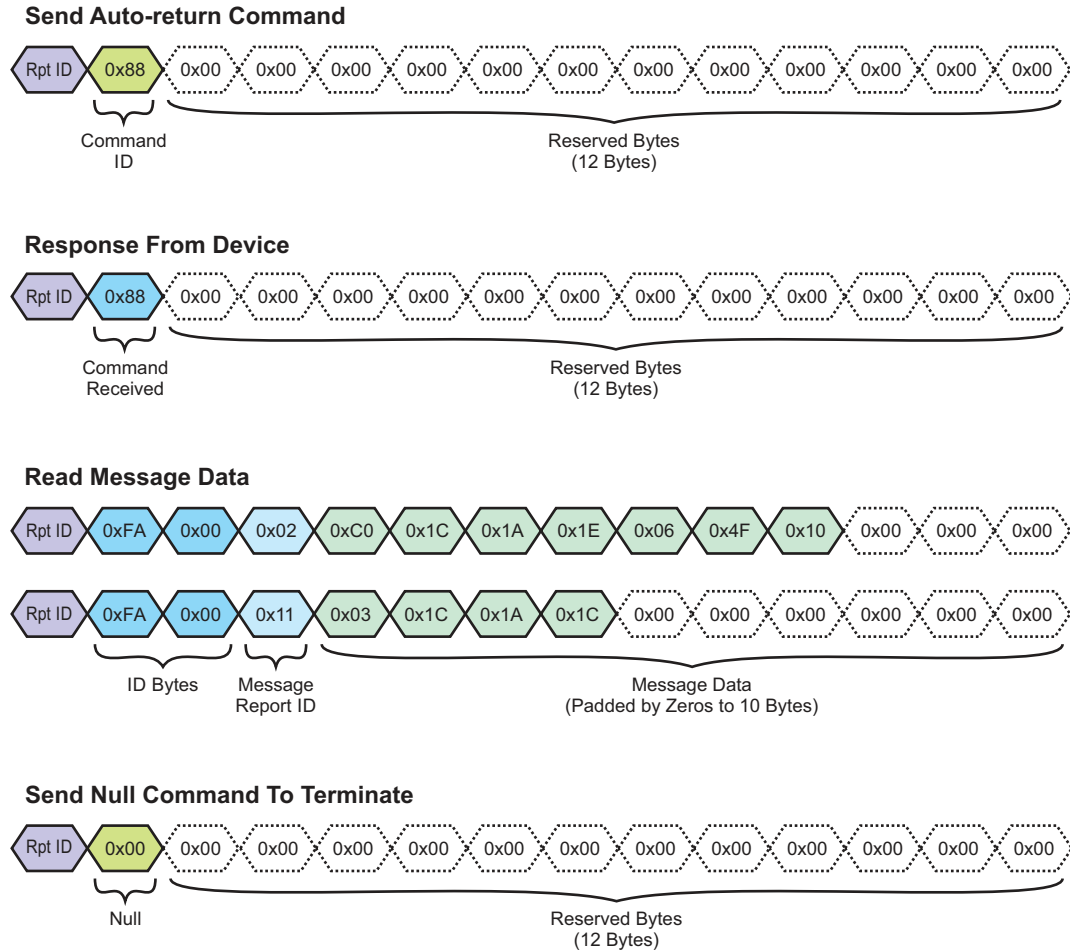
**Send Auto-return Command**

Rpt ID 0x88 0x00 0x00 0x00 0x00 0x00 0x00 0x00 0x00 0x00 0x00 0x00 0x00

Command ID

Reserved Bytes (12 Bytes)

**Response From Device**

Rpt ID 0x88 0x00 0x00 0x00 0x00 0x00 0x00 0x00 0x00 0x00 0x00 0x00 0x00

Command Received

Reserved Bytes (12 Bytes)

**Read Message Data**

Rpt ID 0xFA 0x00 0x02 0xC0 0x1C 0x1A 0x1E 0x06 0x4F 0x10 0x00 0x00 0x00

Rpt ID 0xFA 0x00 0x11 0x03 0x1C 0x1A 0x1C 0x00 0x00 0x00 0x00 0x00 0x00

ID Bytes

Message Report ID

Message Data (Padded by Zeros to 10 Bytes)

**Send Null Command To Terminate**

Rpt ID 0x00 0x00 0x00 0x00 0x00 0x00 0x00 0x00 0x00 0x00 0x00 0x00 0x00

Null

Reserved Bytes (12 Bytes)